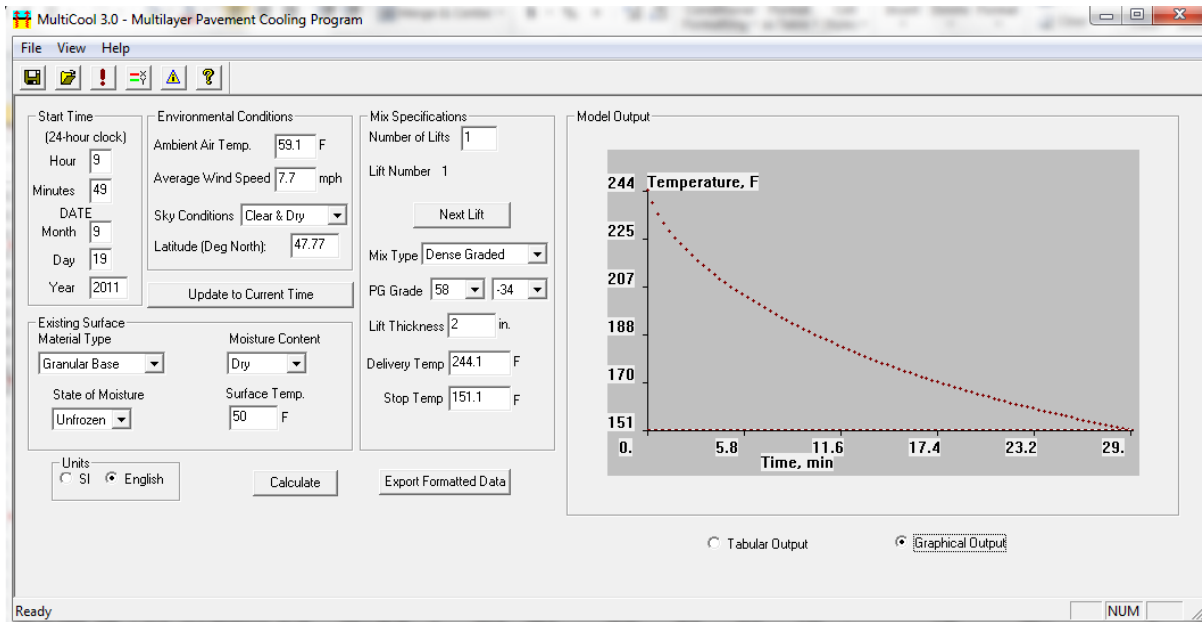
MultiCool 3.0 - Multilayer Pavement Cooling Program

File View Help

Start Time
(24-hour clock)
Hour 9
Minutes 49
DATE
Month 9
Day 19
Year 2011

Environmental Conditions
Ambient Air Temp. 59.1 F
Average Wind Speed 7.7 mph
Sky Conditions Clear & Dry
Latitude (Deg North): 47.77

Update to Current Time

Existing Surface
Material Type
Granular Base
Moisture Content
Dry
State of Moisture
Unfrozen
Surface Temp.
50 F

Units
SI English

Calculate

Mix Specifications
Number of Lifts 1
Lift Number 1
Next Lift
Mix Type Dense Graded
PG Grade 58 -34
Lift Thickness 2 in.
Delivery Temp 244.1 F
Stop Temp 151.1 F

Export Formatted Data

Model Output
244 Temperature, F
225
207
188
170
151
0. 5.8 11.6 17.4 23.2 29.
Time, min

Tabular Output
Graphical Output

Ready
NUM